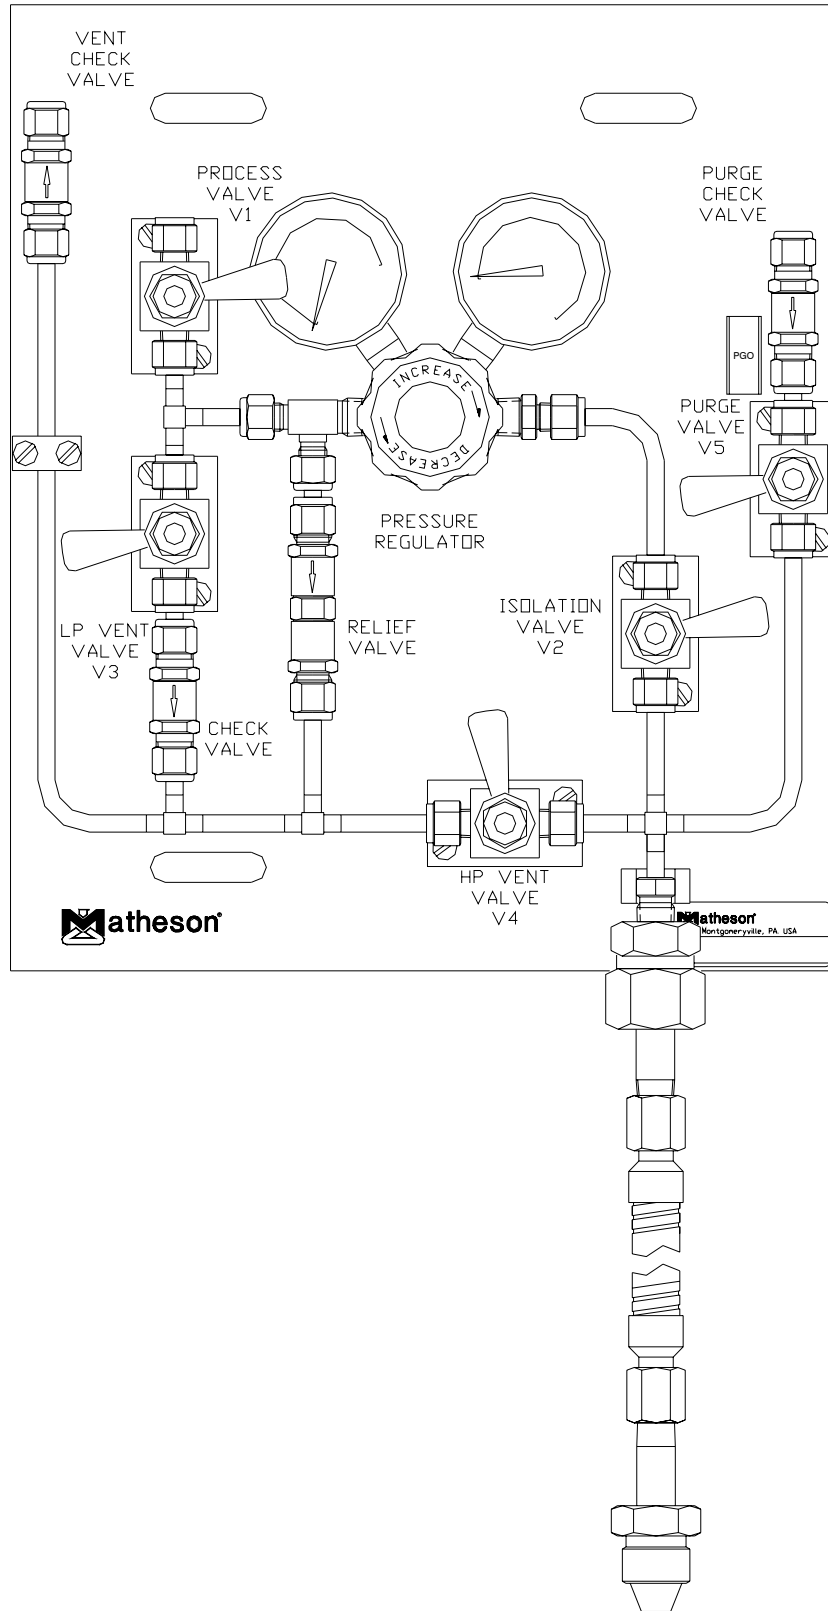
VENT CHECK VALVE

PROCESS VALVE V1

PURGE CHECK VALVE

PGO

INCREASE

DECREASE

PURGE VALVE V5

PRESSURE REGULATOR

ISOLATION VALVE V2

LP VENT VALVE V3

RELIEF VALVE

CHECK VALVE

HP VENT VALVE V4

Matheson

Matheson
Montgomeryville, PA. USA